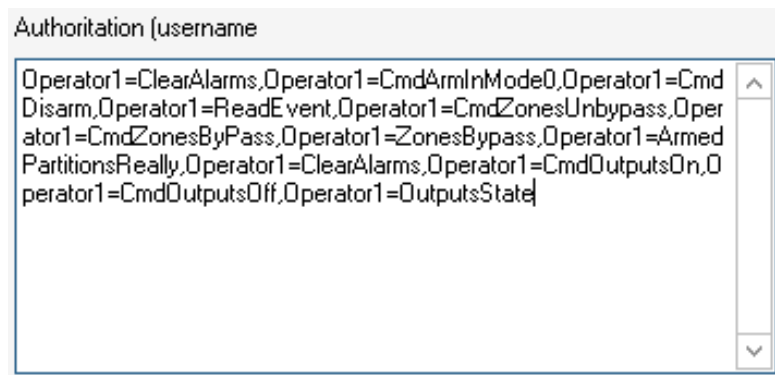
Authoritation (username

Operator1=ClearAlarms,Operator1=CmdArmInMode0,Operator1=CmdDisarm,Operator1=ReadEvent,Operator1=CmdZonesUnbypass,Operator1=CmdZonesByPass,Operator1=ZonesBypass,Operator1=ArmedPartitionsReally,Operator1=ClearAlarms,Operator1=CmdOutputsOn,Operator1=CmdOutputsOff,Operator1=OutputsState